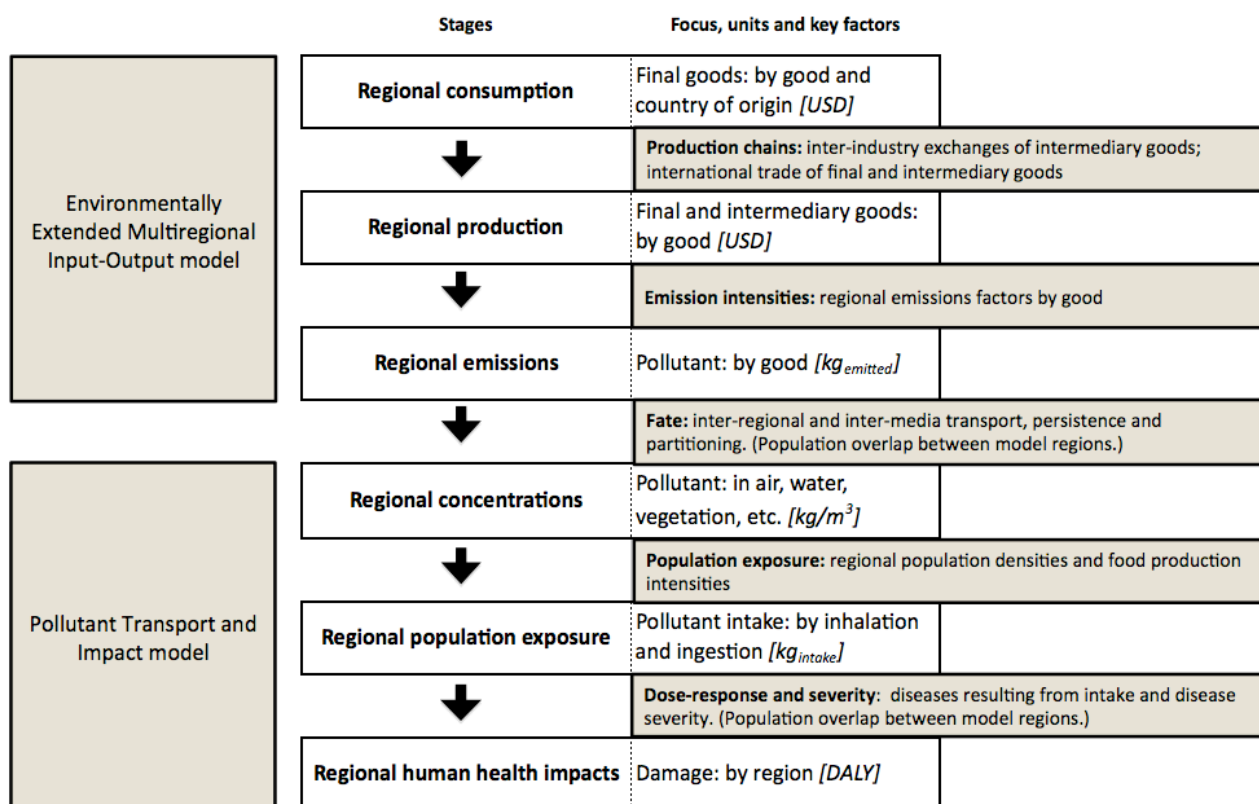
Stages

Focus, units and key factors

Environmentally Extended Multiregional Input-Output model

Regional consumption

Final goods: by good and country of origin *[USD]*

**Production chains:** inter-industry exchanges of intermediary goods; international trade of final and intermediary goods

Regional production

Final and intermediary goods: by good *[USD]*

**Emission intensities:** regional emissions factors by good

Regional emissions

Pollutant: by good *[$kg_{emitted}$]*

**Fate:** inter-regional and inter-media transport, persistence and partitioning. (Population overlap between model regions.)

Pollutant Transport and Impact model

Regional concentrations

Pollutant: in air, water, vegetation, etc. *[$kg/m^3$]*

**Population exposure:** regional population densities and food production intensities

Regional population exposure

Pollutant intake: by inhalation and ingestion *[$kg_{intake}$]*

**Dose-response and severity**: diseases resulting from intake and disease severity. (Population overlap between model regions.)

Regional human health impacts

Damage: by region *[DALY]*